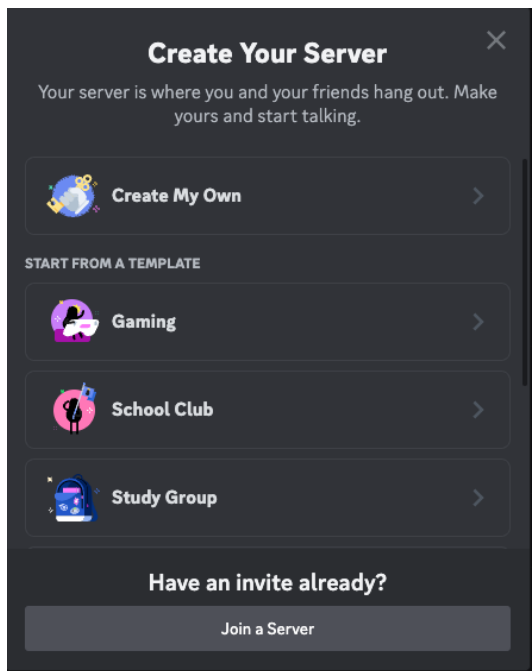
Create Your Server

Your server is where you and your friends hang out. Make yours and start talking.

Create My Own

START FROM A TEMPLATE

Gaming

School Club

Study Group

Have an invite already?

Join a Server